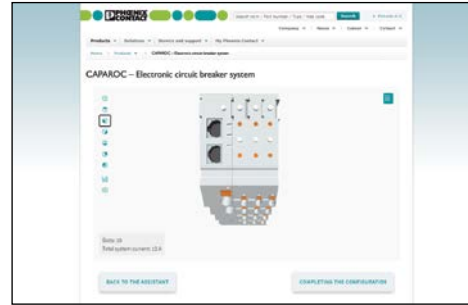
PHOENIX CONTACT

Search

Products

Solutions

Service and support

My Phoenix Contact

CAPAROC – Electronic circuit breaker system

CAPAROC – Electronic circuit breaker system

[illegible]

BACK TO THE ASSISTANT

COMPLETING THE CONFIGURATION